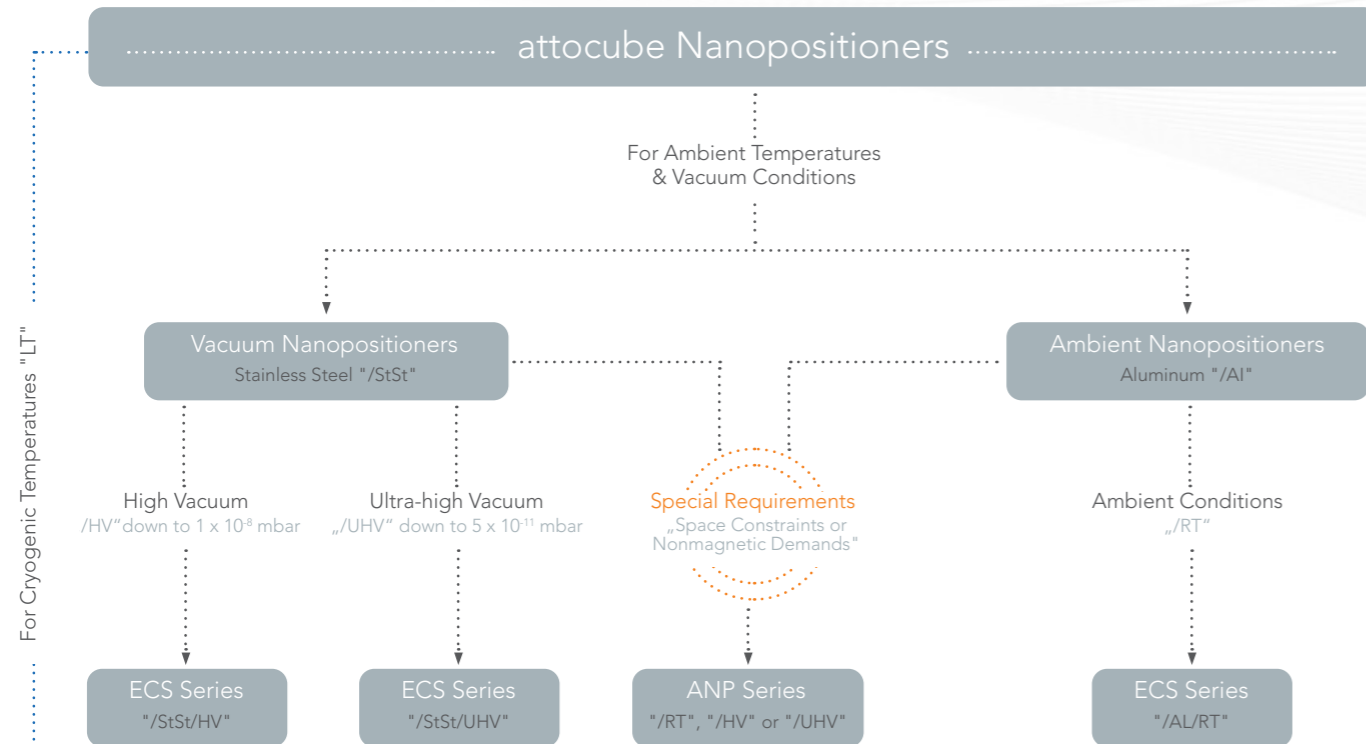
attocube Nanopositioners

For Cryogenic Temperatures "LT"

For Ambient Temperatures & Vacuum Conditions

Vacuum Nanopositioners
Stainless Steel "/StSt"

Ambient Nanopositioners
Aluminum "/Al"

High Vacuum
/HV"down to 1 x $10^{-8}$ mbar

Ultra-high Vacuum
„/UHV" down to 5 x $10^{-11}$ mbar

Special Requirements
„Space Constraints or Nonmagnetic Demands"

Ambient Conditions
„/RT"

ECS Series
"/StSt/HV"

ECS Series
"/StSt/UHV"

ANP Series
"/RT", "/HV" or "/UHV"

ECS Series
"/AL/RT"